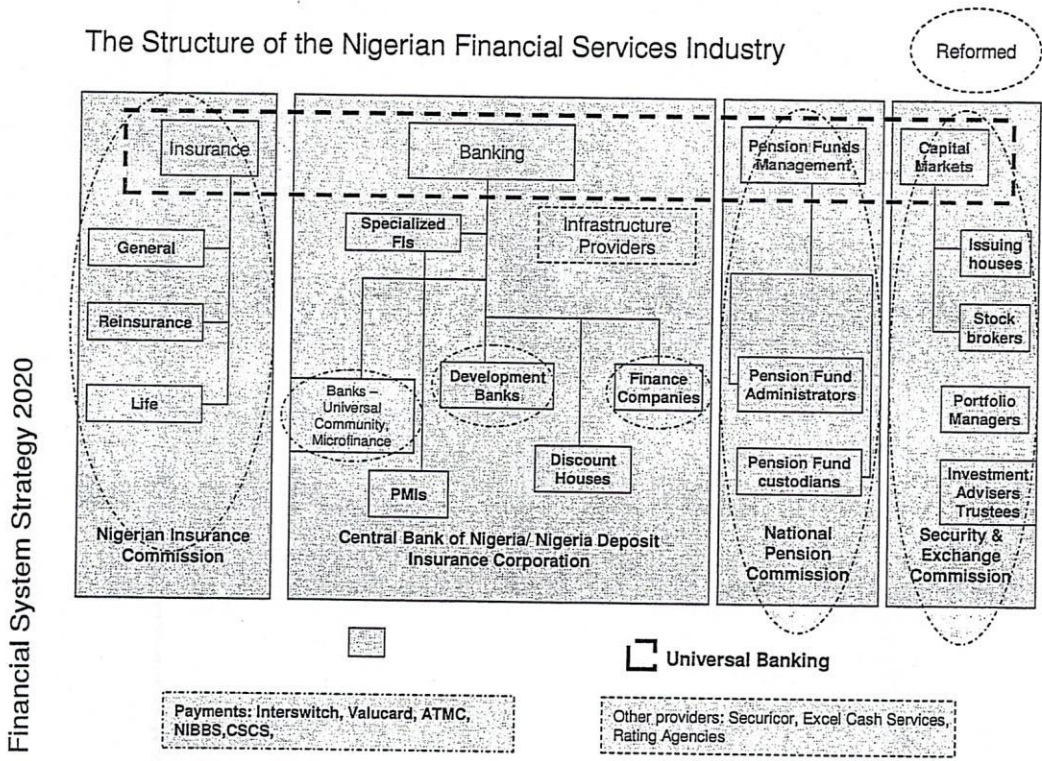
Financial System Strategy 2020

The Structure of the Nigerian Financial Services Industry

Reformed

Insurance

General

Reinsurance

Life

Nigerian Insurance Commission

Banking

Specialized FIs

Infrastructure Providers

Banks – Universal Community, Microfinance

Development Banks

Finance Companies

Discount Houses

PMIs

Central Bank of Nigeria/ Nigeria Deposit Insurance Corporation

Pension Funds Management

Pension Fund Administrators

Pension Fund custodians

National Pension Commission

Capital Markets

Issuing houses

Stock brokers

Portfolio Managers

Investment Advisers Trustees

Security & Exchange Commission

Universal Banking

Payments: Interswitch, Valucard, ATMC, NIBBS,CSCS,

Other providers: Securicor, Excel Cash Services, Rating Agencies